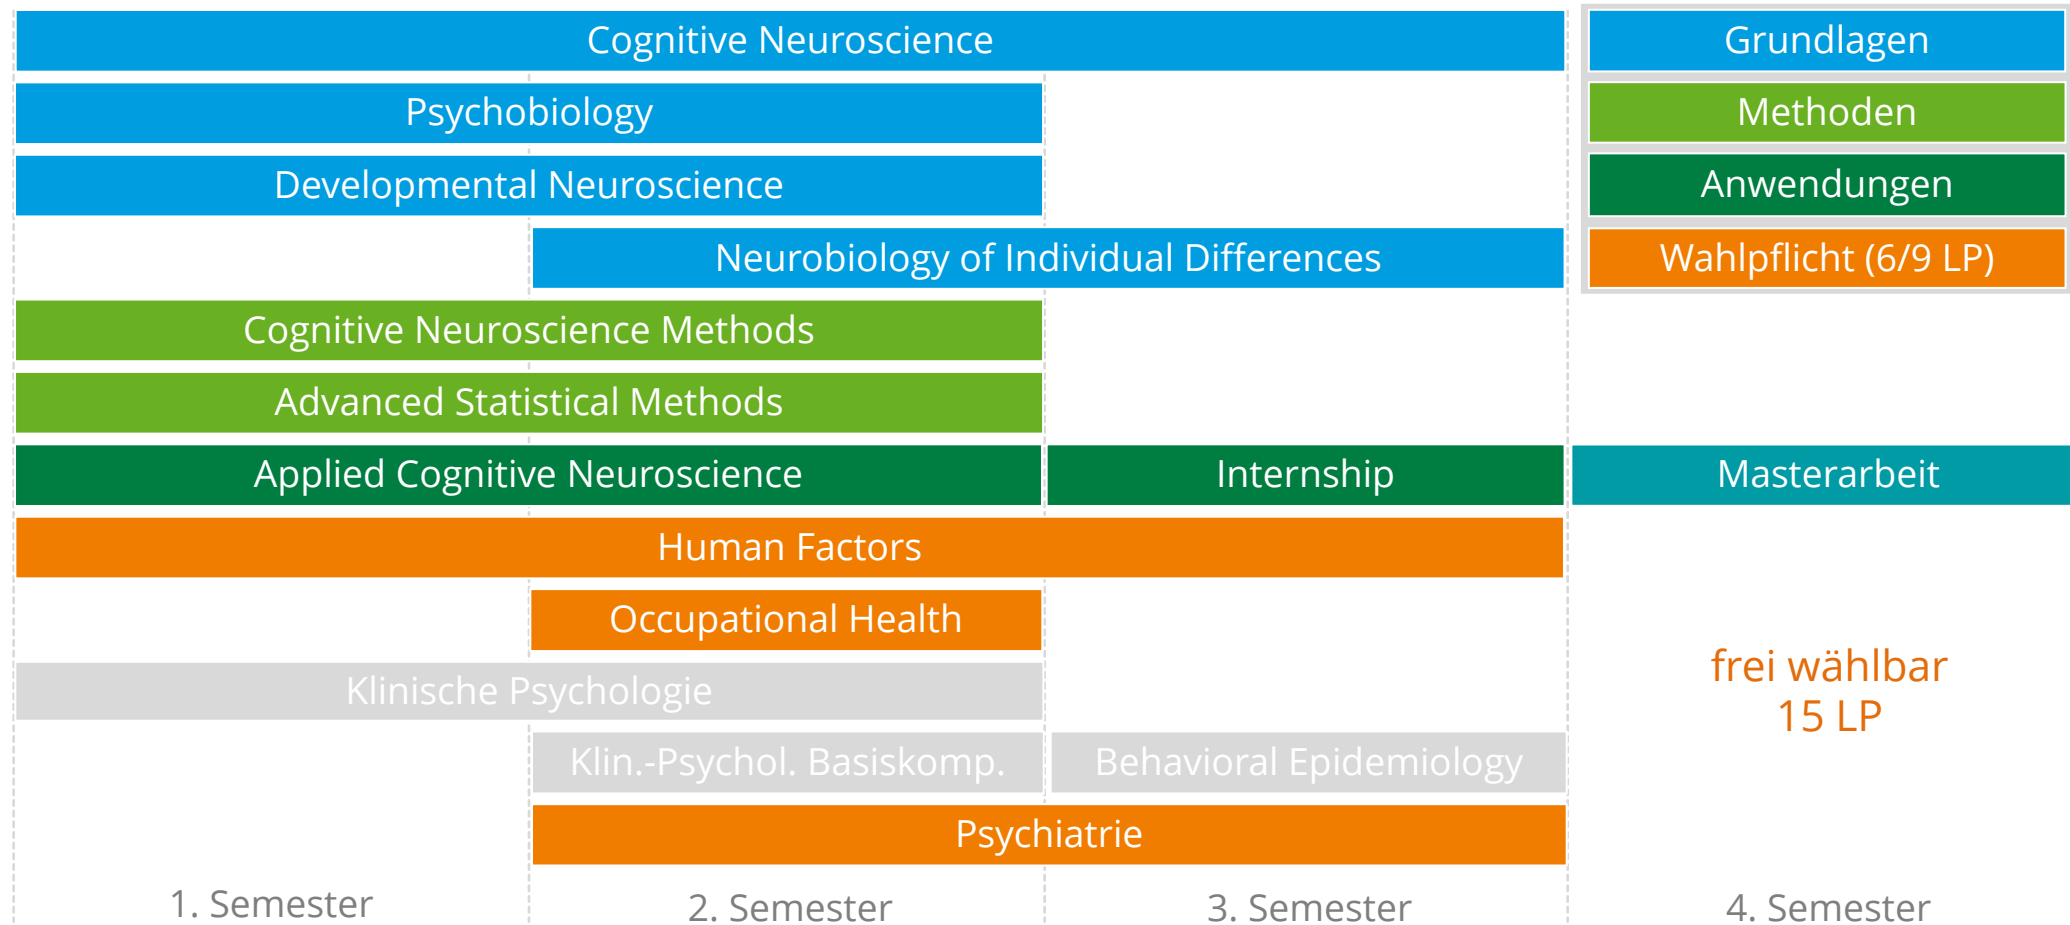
Cognitive Neuroscience

Grundlagen

Methoden

Anwendungen

Wahlpflicht (6/9 LP)

Psychobiology

Developmental Neuroscience

Neurobiology of Individual Differences

Cognitive Neuroscience Methods

Advanced Statistical Methods

Applied Cognitive Neuroscience

Internship

Masterarbeit

Human Factors

Occupational Health

frei wählbar
15 LP

Klinische Psychologie

Klin.-Psychol. Basiskomp.

Behavioral Epidemiology

Psychiatrie

1. Semester

2. Semester

3. Semester

4. Semester